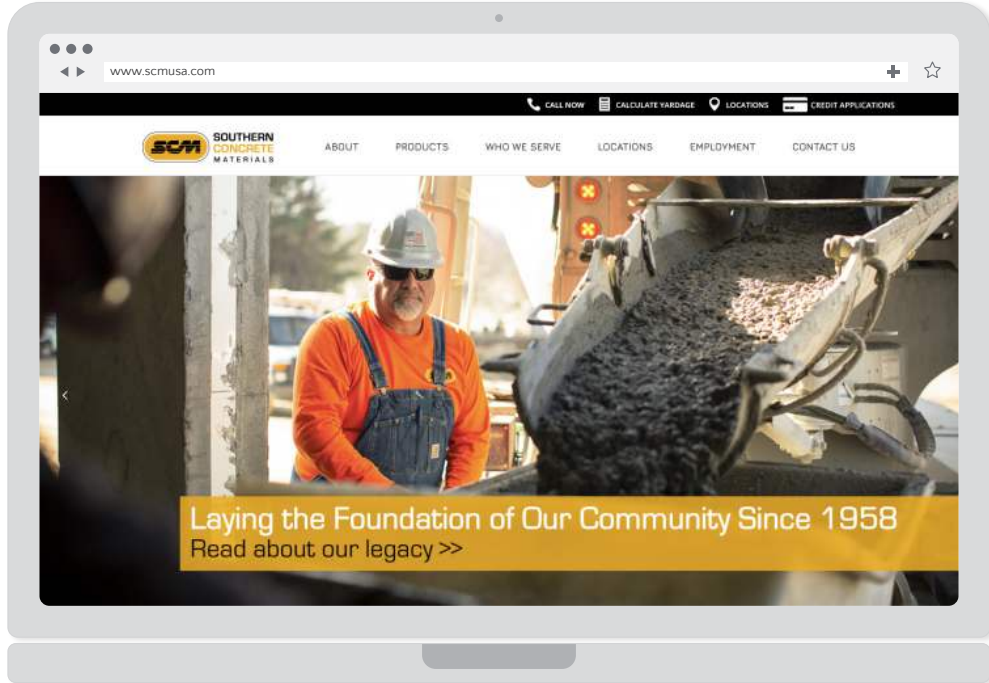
www.scmusa.com

CALL NOW CALCULATE YARDAGE LOCATIONS CREDIT APPLICATIONS

SCM SOUTHERN CONCRETE MATERIALS

ABOUT PRODUCTS WHO WE SERVE LOCATIONS EMPLOYMENT CONTACT US

Laying the Foundation of Our Community Since 1958
Read about our legacy >>